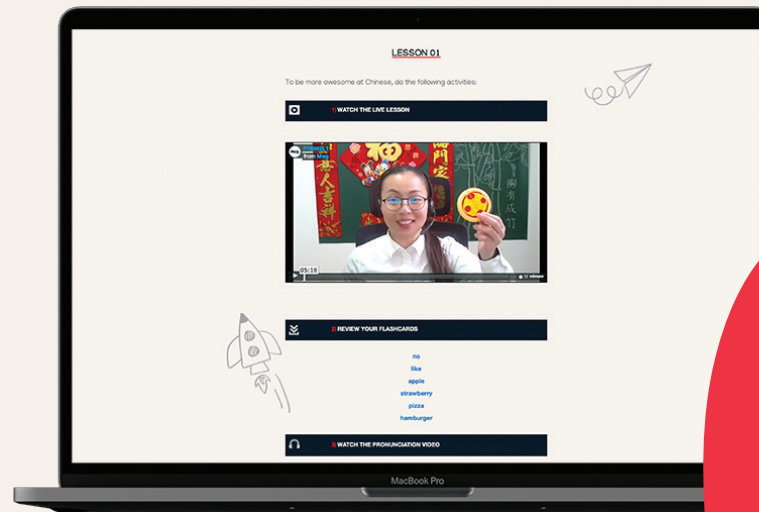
LESSON 01

To be more awesome at Chinese, do the following activities:

1) WATCH THE LIVE LESSON

05:18

2) REVIEW YOUR FLASHCARDS

no
like
apple
strawberry
pizza
hamburger

3) WATCH THE PRONUNCIATION VIDEO

MacBook Pro